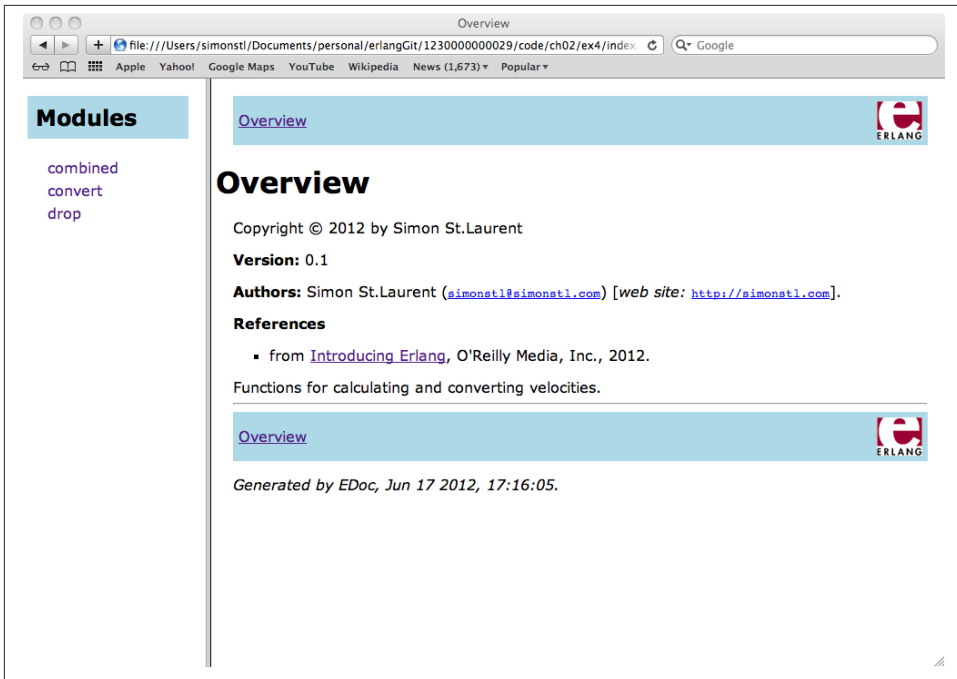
Overview

file:///Users/simonstl/Documents/personal/erlangGit/1230000000029/code/ch02/ex4/index

Google

Apple Yahoo! Google Maps YouTube Wikipedia News (1,673) Popular

Modules

combined
convert
drop

Overview

ERLANG

Overview

Copyright © 2012 by Simon St.Laurent

**Version:** 0.1

**Authors:** Simon St.Laurent (simonstl@simonstl.com) [*web site:* http://simonstl.com].

**References**

- from Introducing Erlang, O'Reilly Media, Inc., 2012.

Functions for calculating and converting velocities.

Overview

ERLANG

*Generated by EDoc, Jun 17 2012, 17:16:05.*